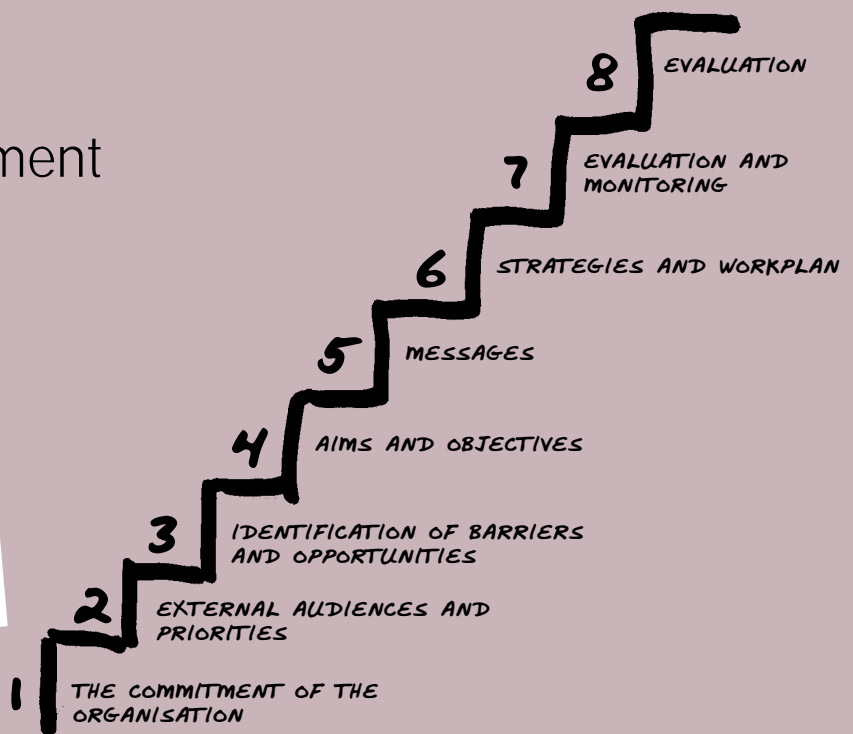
ment

8 EVALUATION

7 EVALUATION AND MONITORING

6 STRATEGIES AND WORKPLAN

5 MESSAGES

4 AIMS AND OBJECTIVES

3 IDENTIFICATION OF BARRIERS AND OPPORTUNITIES

2 EXTERNAL AUDIENCES AND PRIORITIES

1 THE COMMITMENT OF THE ORGANISATION